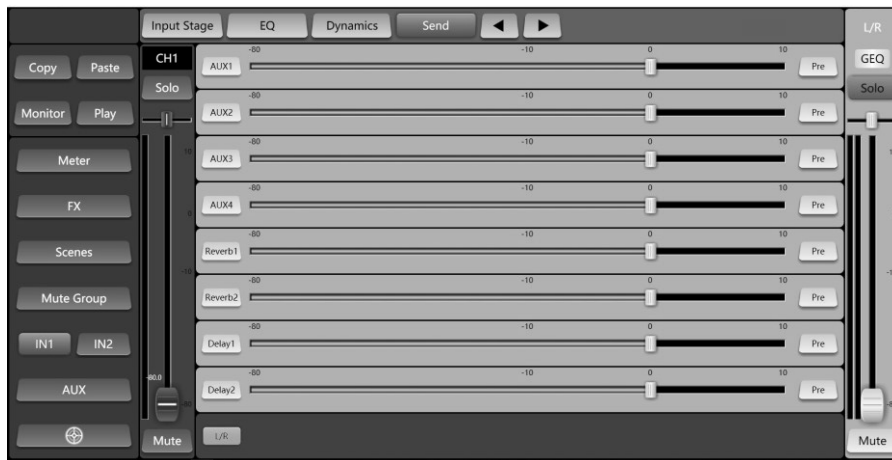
Input Stage EQ Dynamics Send ◀ ▶

L/R

Copy Paste

Monitor Play

Meter

FX

Scenes

Mute Group

IN1 IN2

AUX

CH1

Solo

10

0

-10

-80.0

Mute

| | -80 | -10 | 0 | 10 | |
|---|---|---|---|---|---|
| AUX1 | | | | | Pre |
| AUX2 | | | | | Pre |
| AUX3 | | | | | Pre |
| AUX4 | | | | | Pre |
| Reverb1 | | | | | Pre |
| Reverb2 | | | | | Pre |
| Delay1 | | | | | Pre |
| Delay2 | | | | | Pre |

L/R

GEQ

Solo

Mute